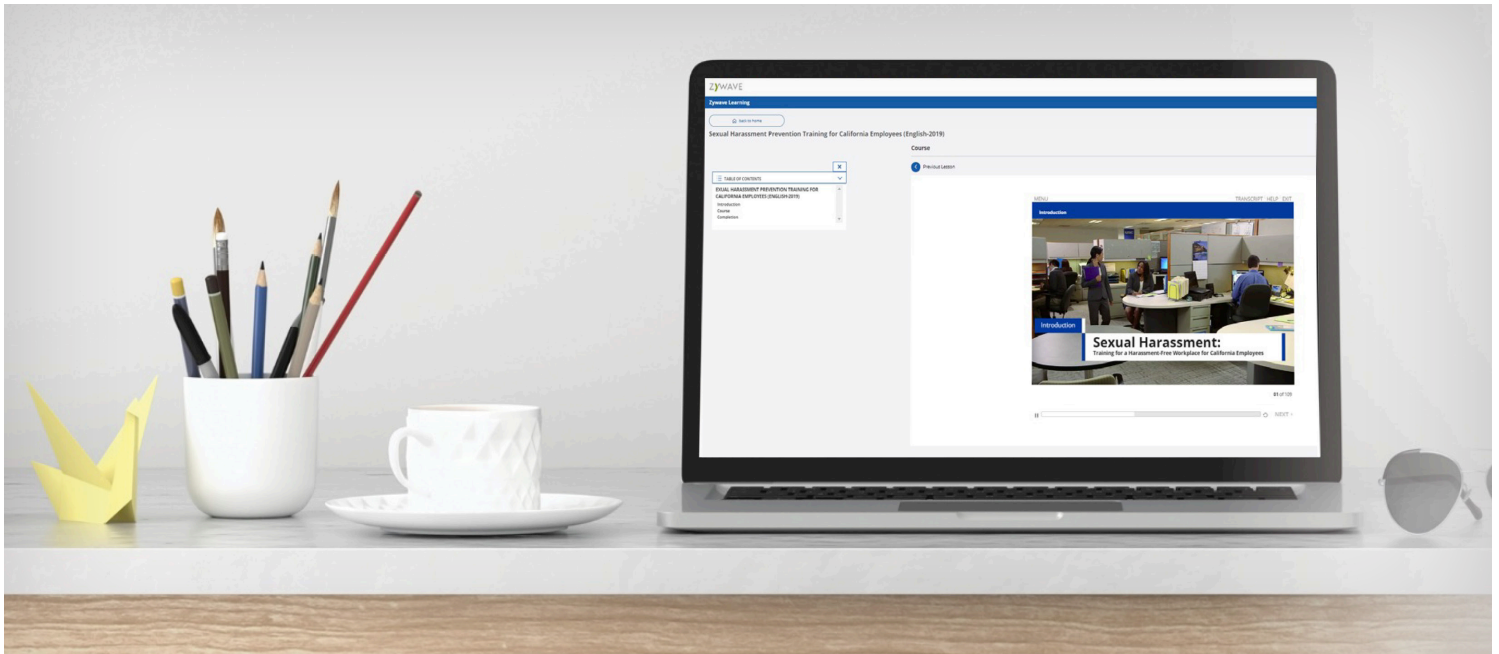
ZYWAVE

Zywave Learning

Back to home

Sexual Harassment Prevention Training for California Employees (English-2019)

Course

×

TABLE OF CONTENTS

EXUAL HARASSMENT PREVENTION TRAINING FOR CALIFORNIA EMPLOYEES (ENGLISH-2019)
Introduction
Course
Completion

Previous Lesson

MENU

TRANSCRIPT HELP EXIT

Introduction

Introduction

Sexual Harassment:
Training for a Harassment-Free Workplace for California Employees

01 of 109

NEXT